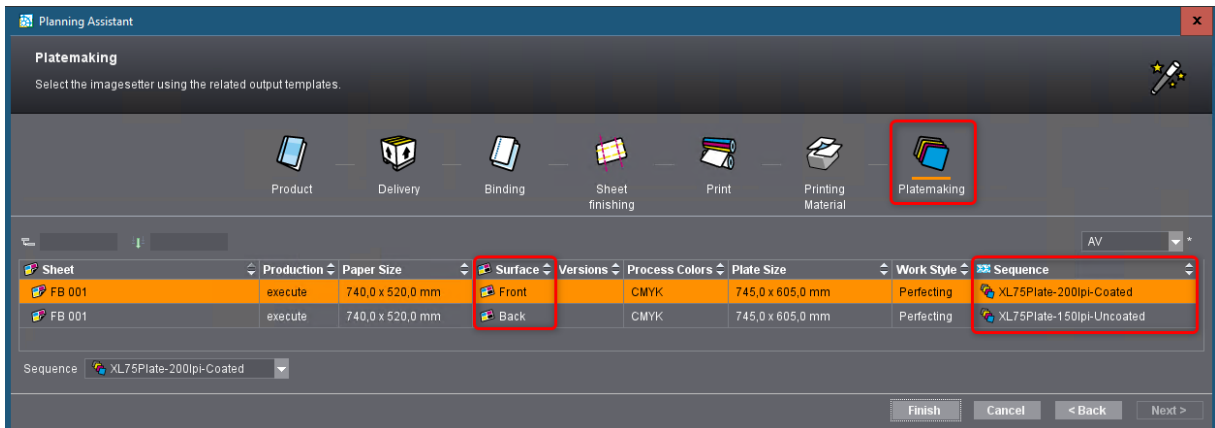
Planning Assistant

Platemaking

Select the imagesetter using the related output templates.

Product
Delivery
Binding
Sheet finishing
Print
Printing Material
Platemaking

AV

| Sheet | Production | Paper Size | Surface | Versions | Process Colors | Plate Size | Work Style | Sequence |
|---|---|---|---|---|---|---|---|---|
| FB 001 | execute | 740,0 x 520,0 mm | Front | | CMYK | 745,0 x 605,0 mm | Perfecting | XL75Plate-200lpi-Coated |
| FB 001 | execute | 740,0 x 520,0 mm | Back | | CMYK | 745,0 x 605,0 mm | Perfecting | XL75Plate-150lpi-Uncoated |

Sequence XL75Plate-200lpi-Coated

Finish Cancel <Back Next >